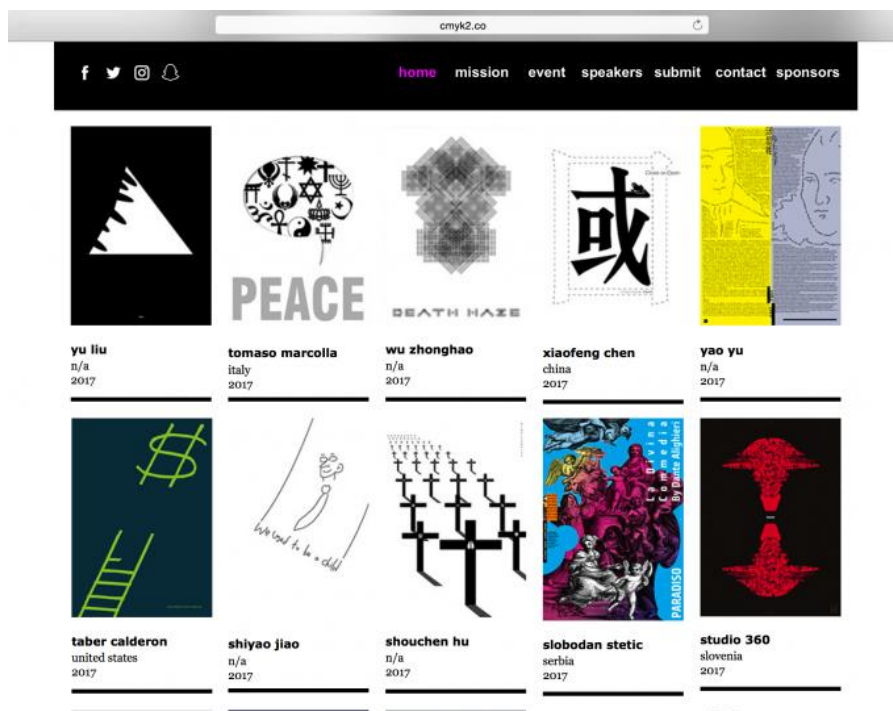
cmyk2.co

home mission event speakers submit contact sponsors

PEACE

DEATH HAZE

或

yu liu
n/a
2017

tomaso marcolla
italy
2017

wu zhonghao
n/a
2017

xiaofeng chen
china
2017

yao yu
n/a
2017

We used to be a child

La Divina Commedia By Dante Alighieri

PARADISO

taber calderon
united states
2017

shiyao jiao
n/a
2017

shouchen hu
n/a
2017

slobodan stetic
serbia
2017

studio 360
slovenia
2017